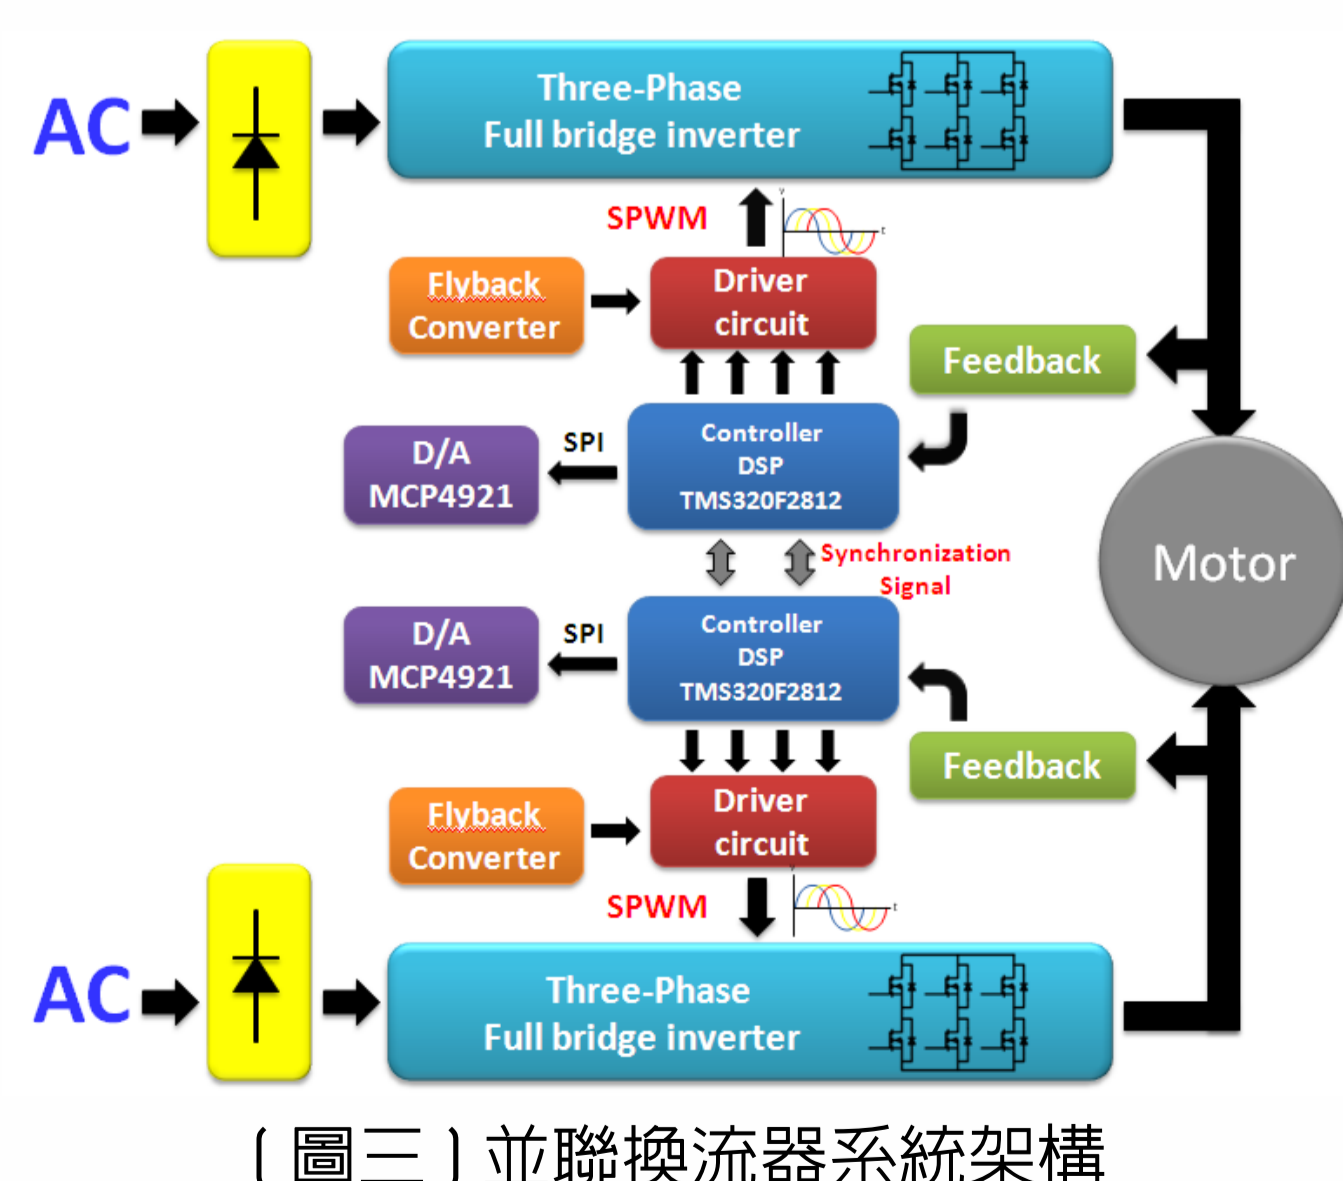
AC

Three-Phase
Full bridge inverter

SPWM

Flyback
Converter

Driver
circuit

Feedback

D/A
MCP4921

SPI

Controller
DSP
TMS320F2812

Synchronization
Signal

Motor

D/A
MCP4921

SPI

Controller
DSP
TMS320F2812

Feedback

Flyback
Converter

Driver
circuit

SPWM

AC

Three-Phase
Full bridge inverter

〔圖三〕並聯換流器系統架構